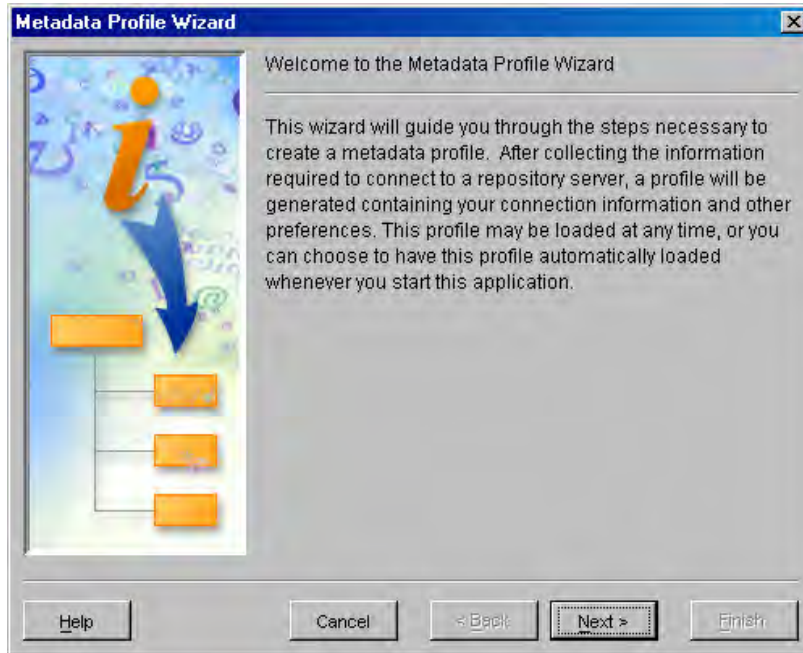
Metadata Profile Wizard

Welcome to the Metadata Profile Wizard

This wizard will guide you through the steps necessary to create a metadata profile. After collecting the information required to connect to a repository server, a profile will be generated containing your connection information and other preferences. This profile may be loaded at any time, or you can choose to have this profile automatically loaded whenever you start this application.

Help

Cancel

< Back

Next >

Finish